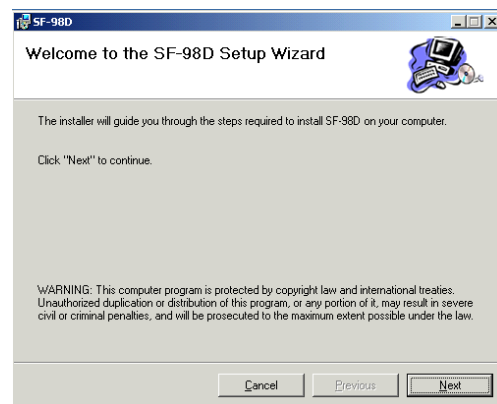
SF-98D

Welcome to the SF-98D Setup Wizard

The installer will guide you through the steps required to install SF-98D on your computer.

Click "Next" to continue.

WARNING: This computer program is protected by copyright law and international treaties. Unauthorized duplication or distribution of this program, or any portion of it, may result in severe civil or criminal penalties, and will be prosecuted to the maximum extent possible under the law.

Cancel

Previous

Next